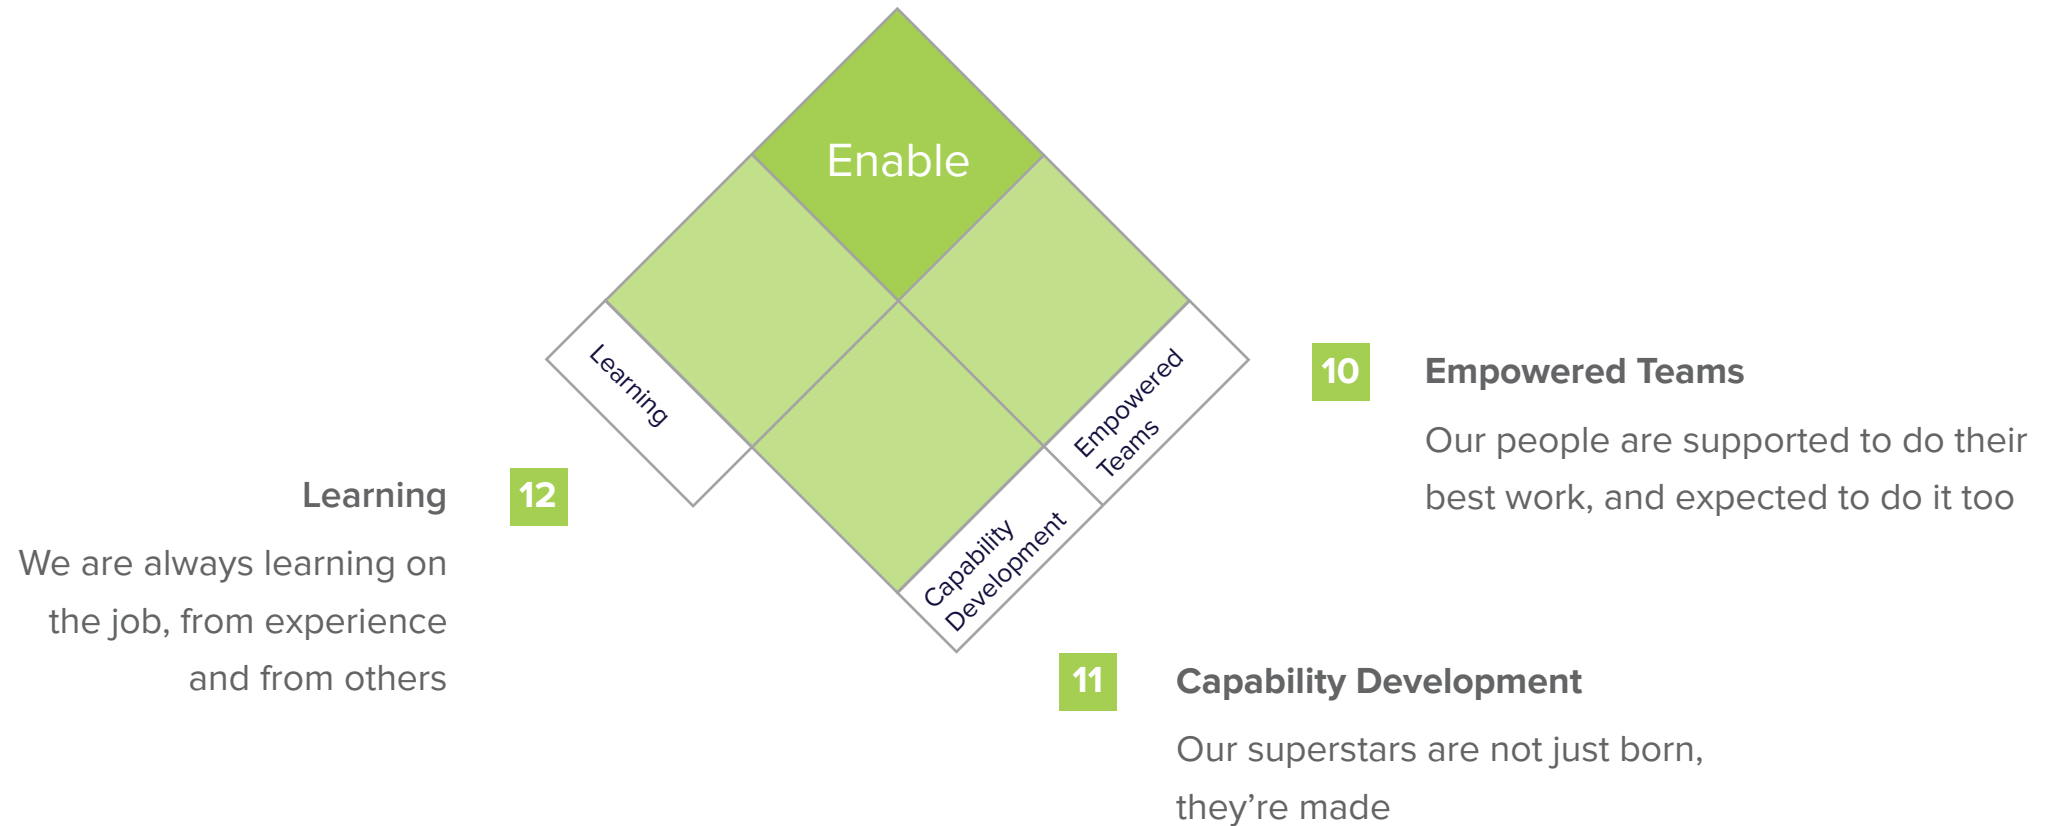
Enable

Learning

Empowered Teams

Capability Development

10 Empowered Teams

Our people are supported to do their best work, and expected to do it too

Learning 12

We are always learning on the job, from experience and from others

11 Capability Development

Our superstars are not just born, they're made